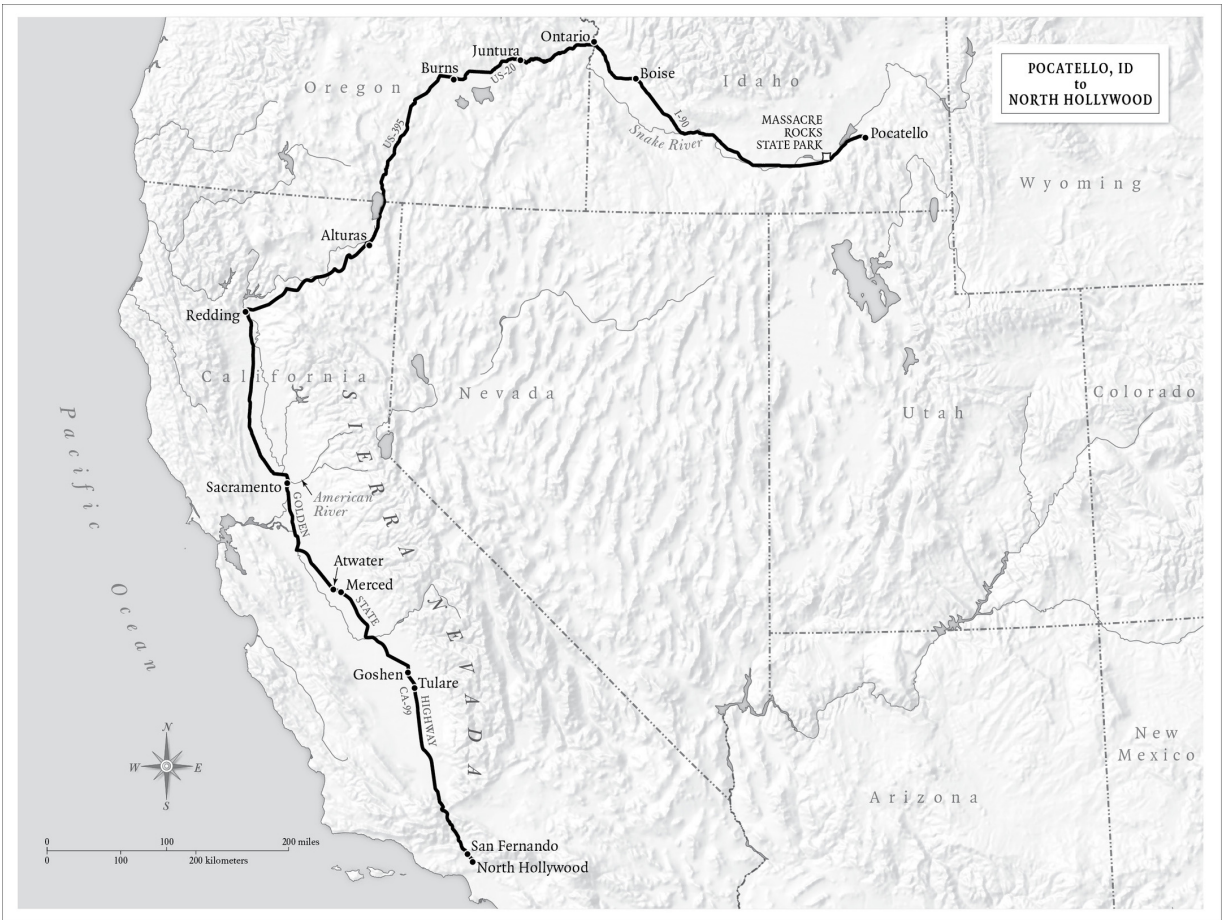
POCATELLO, ID
to
NORTH HOLLYWOOD

Ontario
Juntura
Burns
US-20
Boise
Idaho
Oregon
US-395
I-90
Snake River
MASSACRE ROCKS STATE PARK
Pocatello
Wyoming
Alturas
Redding
California
Nevada
Utah
Colorado
Pacific Ocean
SIERRA NEVADA
Sacramento
American River
GOLDEN STATE HIGHWAY
Atwater
Merced
Goshen
Tulare
CA-99
N
W
E
S
New Mexico
Arizona
0
100
200 miles
0
100
200 kilometers
San Fernando
North Hollywood